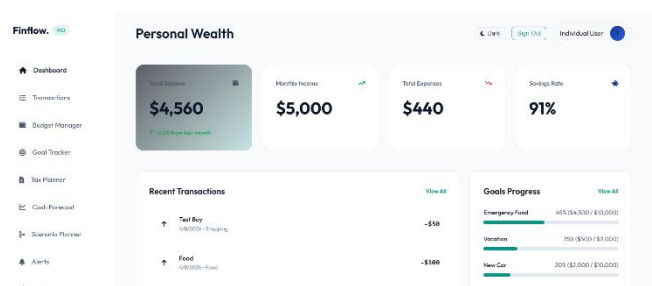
Finflow. PRO

Dashboard
Transactions
Budget Manager
Goal Tracker
Tax Planner
Cash Forecast
Scenario Planner
Alerts

Personal Wealth

Dark
Sign Out
Individual User

Total Balance
$4,560
↑ +2.5% from last month

Monthly Income
$5,000

Total Expenses
$440

Savings Rate
91%

Recent Transactions
View All

Test Buy
1/8/2026 • Shopping
-$50

Food
1/8/2026 • Food
-$180

Goals Progress
View All

Emergency Fund
45% ($4,500 / $10,000)

Vacation
25% ($500 / $2,000)

New Car
20% ($2,000 / $10,000)